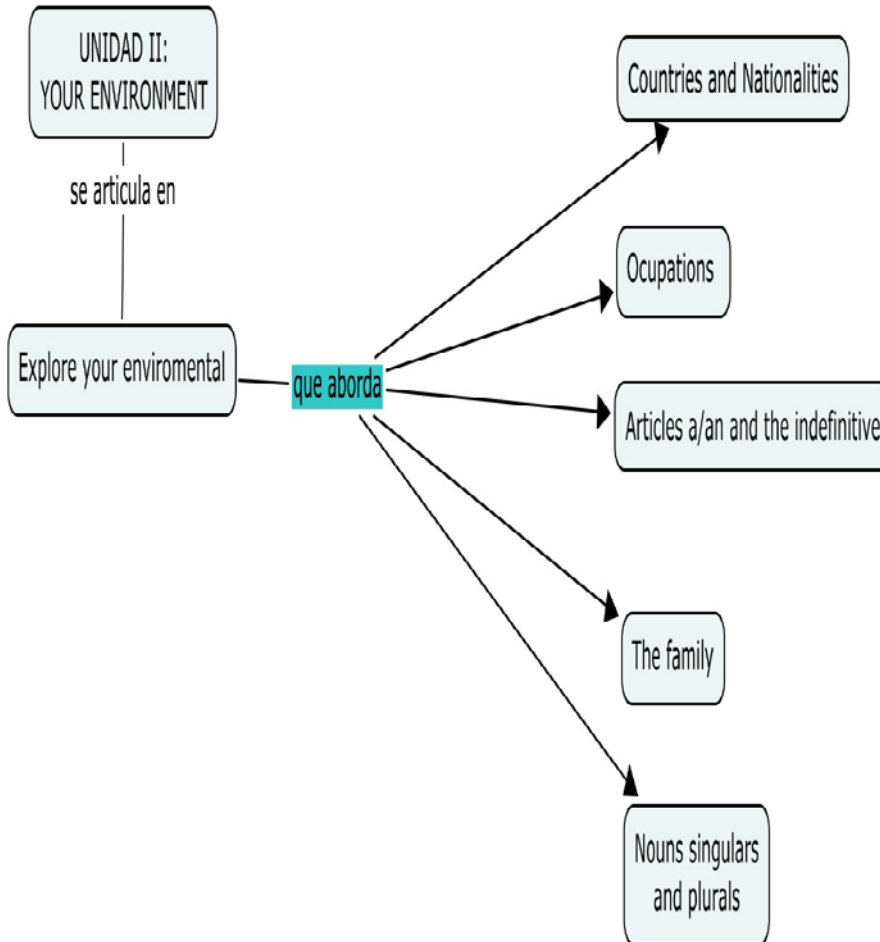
UNIDAD II:
YOUR ENVIRONMENT

se articula en

Explore your enviromental

que aborda

Countries and Nationalities

Ocupations

Articles a/an and the indefinitive

The family

Nouns singulars and plurals